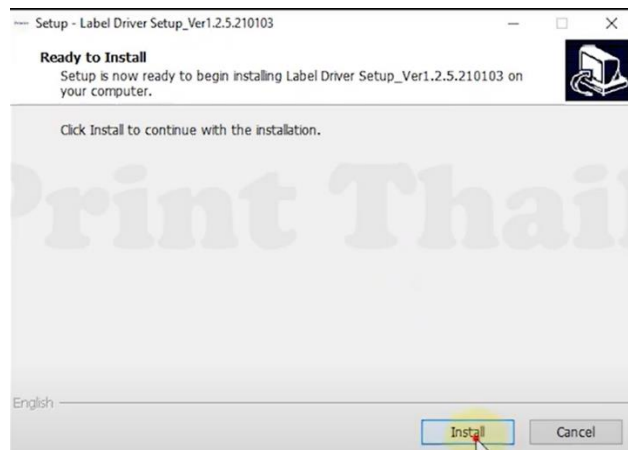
Setup - Label Driver Setup_Ver1.2.5.210103

Ready to Install
Setup is now ready to begin installing Label Driver Setup_Ver1.2.5.210103 on your computer.

Click Install to continue with the installation.

Print Thai

English

Install

Cancel